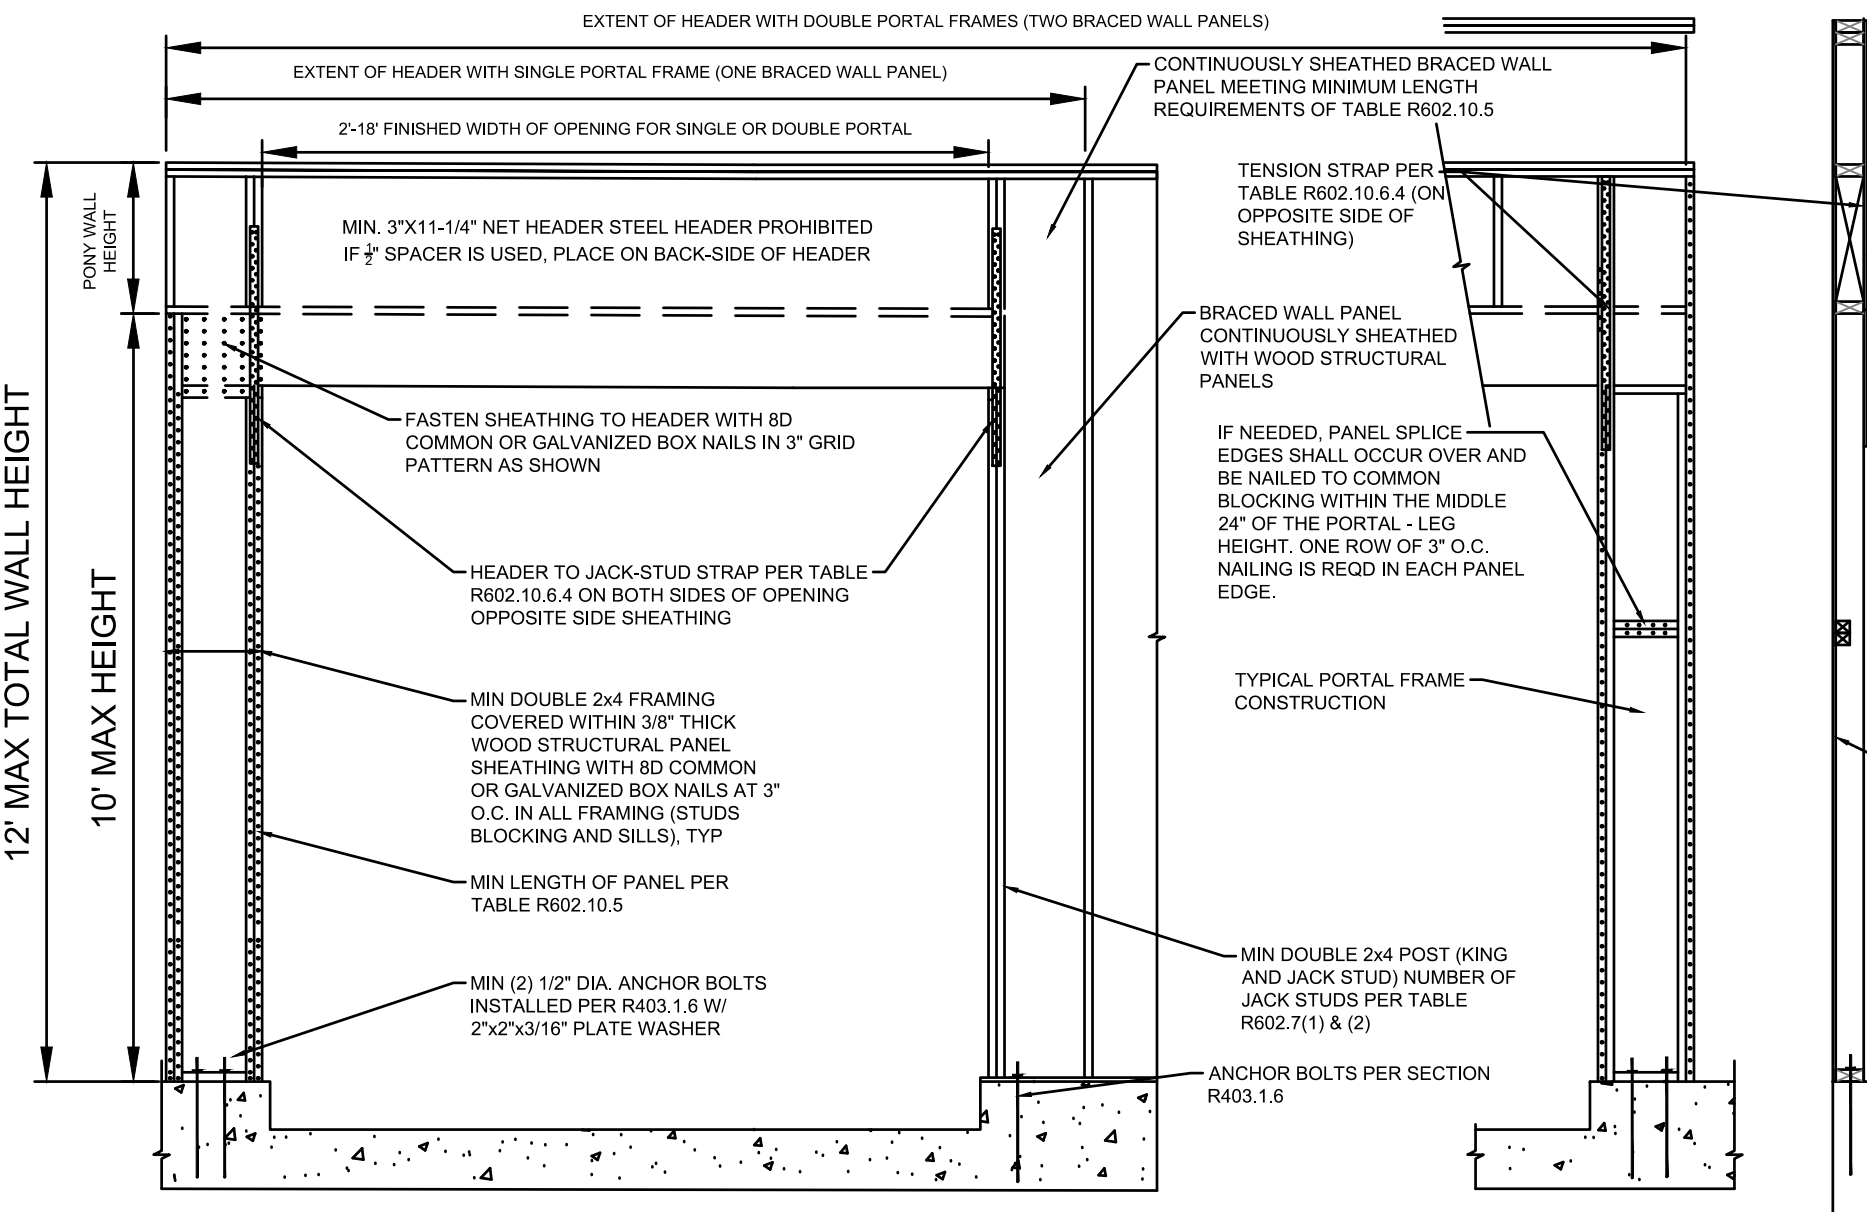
EXTENT OF HEADER WITH DOUBLE PORTAL FRAMES (TWO BRACED WALL PANELS)

EXTENT OF HEADER WITH SINGLE PORTAL FRAME (ONE BRACED WALL PANEL)

2'-18' FINISHED WIDTH OF OPENING FOR SINGLE OR DOUBLE PORTAL

CONTINUOUSLY SHEATHED BRACED WALL PANEL MEETING MINIMUM LENGTH REQUIREMENTS OF TABLE R602.10.5

TENSION STRAP PER TABLE R602.10.6.4 (ON OPPOSITE SIDE OF SHEATHING)

PONY WALL HEIGHT

MIN. 3"X11-1/4" NET HEADER STEEL HEADER PROHIBITED IF $\frac{1}{2}$" SPACER IS USED, PLACE ON BACK-SIDE OF HEADER

BRACED WALL PANEL CONTINUOUSLY SHEATHED WITH WOOD STRUCTURAL PANELS

FASTEN SHEATHING TO HEADER WITH 8D COMMON OR GALVANIZED BOX NAILS IN 3" GRID PATTERN AS SHOWN

IF NEEDED, PANEL SPLICE EDGES SHALL OCCUR OVER AND BE NAILED TO COMMON BLOCKING WITHIN THE MIDDLE 24" OF THE PORTAL - LEG HEIGHT. ONE ROW OF 3" O.C. NAILING IS REQD IN EACH PANEL EDGE.

12' MAX TOTAL WALL HEIGHT

10' MAX HEIGHT

HEADER TO JACK-STUD STRAP PER TABLE R602.10.6.4 ON BOTH SIDES OF OPENING OPPOSITE SIDE SHEATHING

TYPICAL PORTAL FRAME CONSTRUCTION

MIN DOUBLE 2x4 FRAMING COVERED WITHIN 3/8" THICK WOOD STRUCTURAL PANEL SHEATHING WITH 8D COMMON OR GALVANIZED BOX NAILS AT 3" O.C. IN ALL FRAMING (STUDS BLOCKING AND SILLS), TYP

MIN LENGTH OF PANEL PER TABLE R602.10.5

MIN DOUBLE 2x4 POST (KING AND JACK STUD) NUMBER OF JACK STUDS PER TABLE R602.7(1) & (2)

MIN (2) 1/2" DIA. ANCHOR BOLTS INSTALLED PER R403.1.6 W/ 2"x2"x3/16" PLATE WASHER

ANCHOR BOLTS PER SECTION R403.1.6